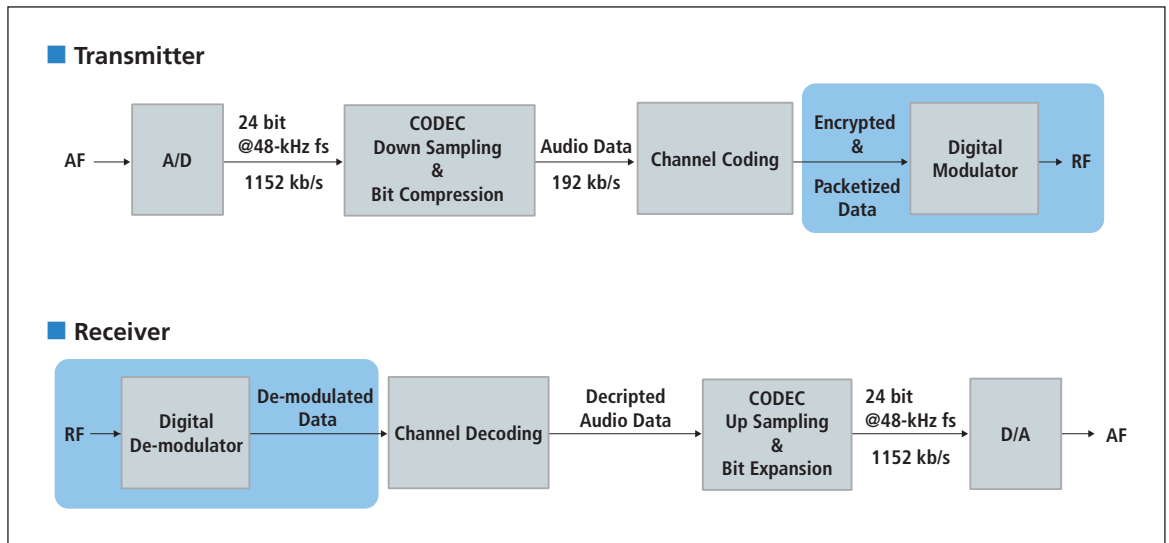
Transmitter

AF → A/D → 24 bit @48-kHz fs 1152 kb/s → CODEC Down Sampling & Bit Compression → Audio Data 192 kb/s → Channel Coding → Encrypted & Packetized Data → Digital Modulator → RF

Receiver

RF → Digital De-modulator → De-modulated Data → Channel Decoding → Decripted Audio Data → CODEC Up Sampling & Bit Expansion → 24 bit @48-kHz fs 1152 kb/s → D/A → AF